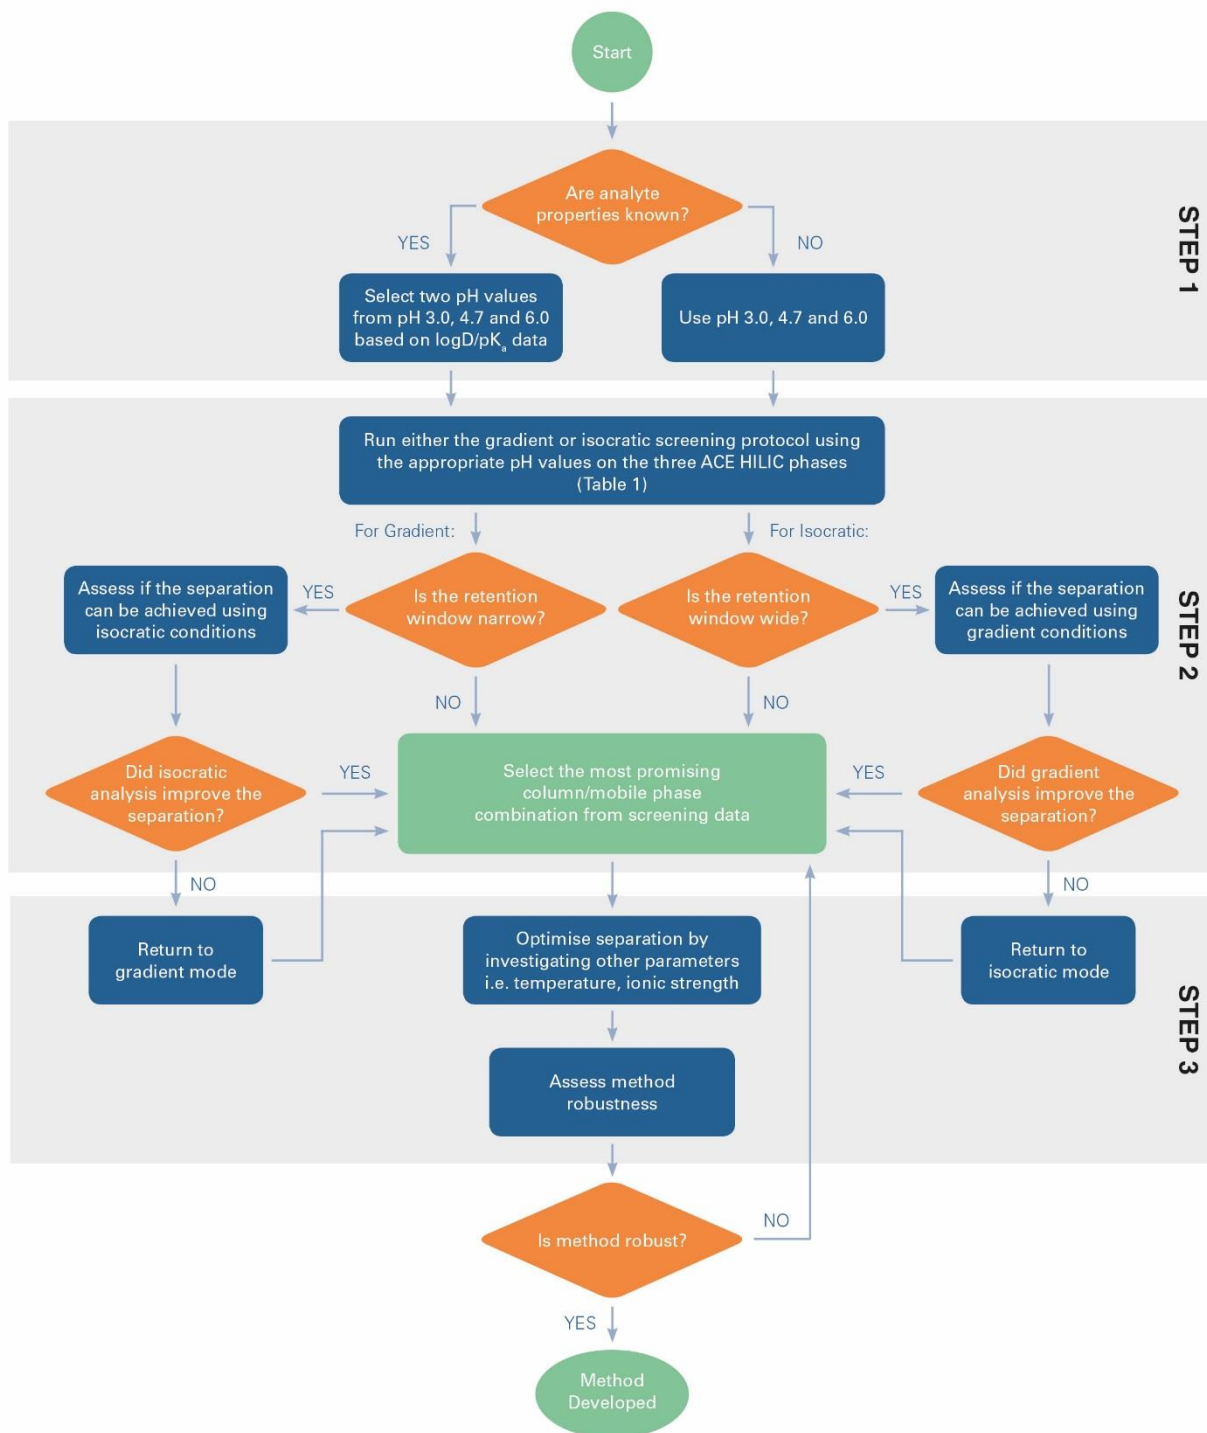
Start

Are analyte properties known?

YES

NO

Select two pH values from pH 3.0, 4.7 and 6.0 based on logD/pK$_a$ data

Use pH 3.0, 4.7 and 6.0

STEP 1

Run either the gradient or isocratic screening protocol using the appropriate pH values on the three ACE HILIC phases (Table 1)

For Gradient:

For Isocratic:

Assess if the separation can be achieved using isocratic conditions

YES

Is the retention window narrow?

Is the retention window wide?

YES

Assess if the separation can be achieved using gradient conditions

NO

NO

Did isocratic analysis improve the separation?

YES

Select the most promising column/mobile phase combination from screening data

YES

Did gradient analysis improve the separation?

STEP 2

NO

NO

Return to gradient mode

Optimise separation by investigating other parameters i.e. temperature, ionic strength

Return to isocratic mode

Assess method robustness

STEP 3

Is method robust?

NO

YES

Method Developed